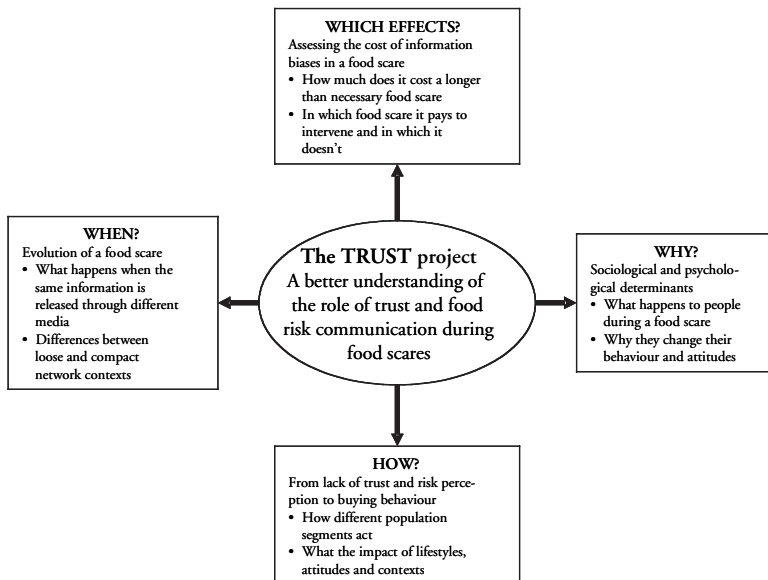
WHICH EFFECTS?
Assessing the cost of information biases in a food scare
• How much does it cost a longer than necessary food scare
• In which food scare it pays to intervene and in which it doesn't

WHEN?
Evolution of a food scare
• What happens when the same information is released through different media
• Differences between loose and compact network contexts

The TRUST project
A better understanding of the role of trust and food risk communication during food scares

WHY?
Sociological and psychological determinants
• What happens to people during a food scare
• Why they change their behaviour and attitudes

HOW?
From lack of trust and risk perception to buying behaviour
• How different population segments act
• What the impact of lifestyles, attitudes and contexts